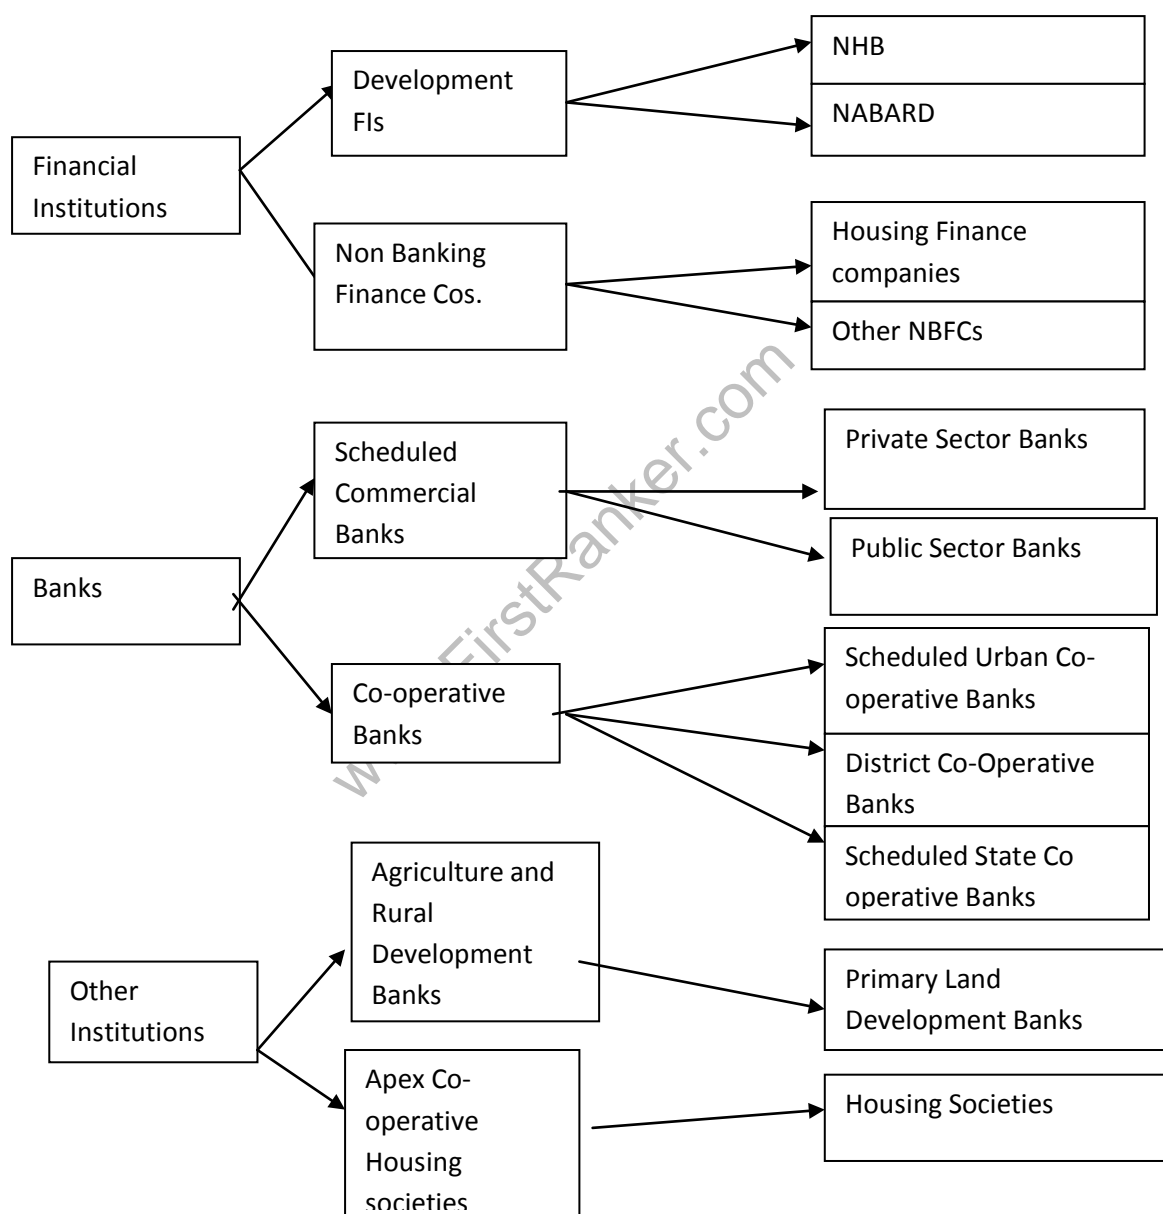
Financial Institutions

Development FIs

NHB

NABARD

Non Banking Finance Cos.

Housing Finance companies

Other NBFCs

www.FirstRanker.com

Banks

Scheduled Commercial Banks

Private Sector Banks

Public Sector Banks

Co-operative Banks

Scheduled Urban Co-operative Banks

District Co-Operative Banks

Scheduled State Co operative Banks

Other Institutions

Agriculture and Rural Development Banks

Primary Land Development Banks

Apex Co-operative Housing societies

Housing Societies